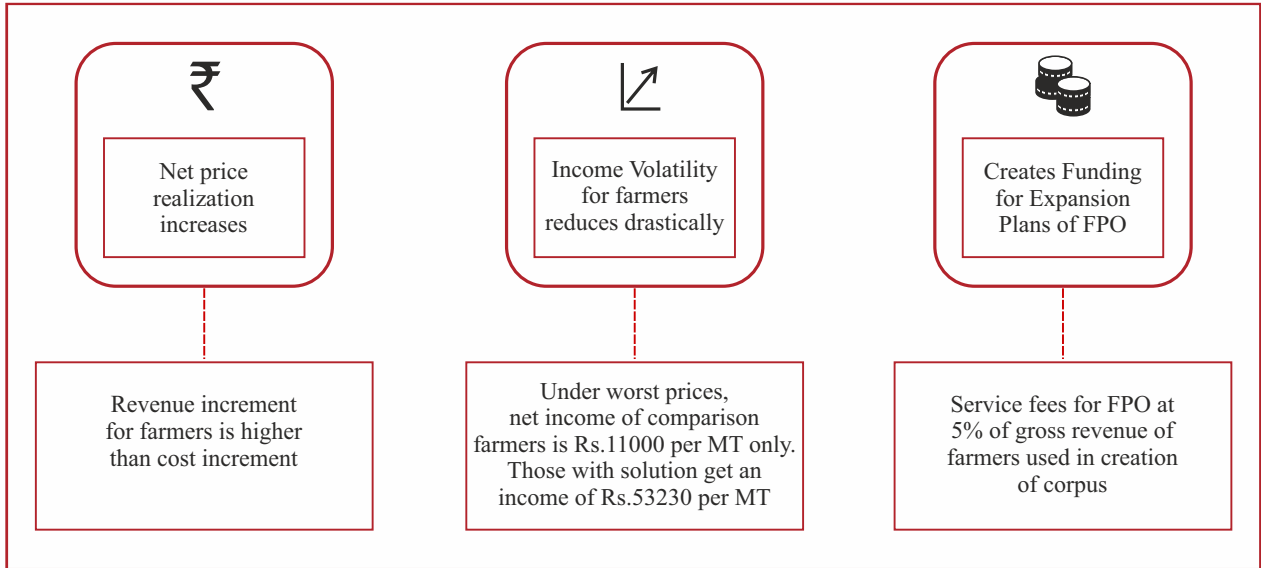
₹

Net price realization increases

Income Volatility for farmers reduces drastically

Creates Funding for Expansion Plans of FPO

Revenue increment for farmers is higher than cost increment

Under worst prices, net income of comparison farmers is Rs.11000 per MT only. Those with solution get an income of Rs.53230 per MT

Service fees for FPO at 5% of gross revenue of farmers used in creation of corpus